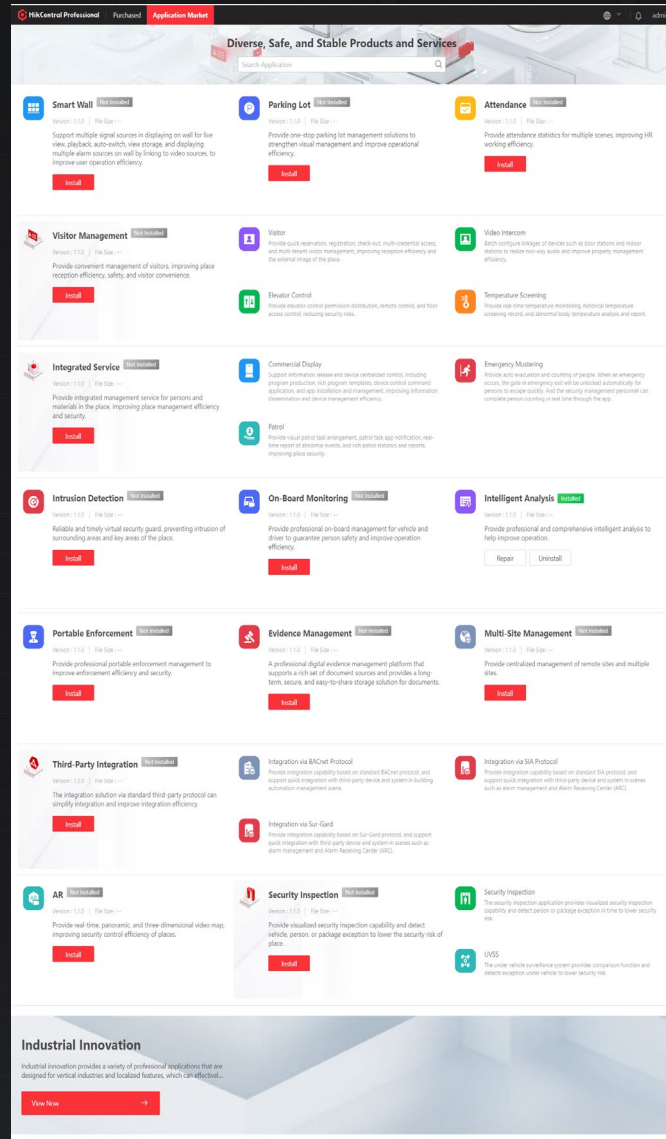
HikCentral Professional | Purchased | Application Market

admi

Diverse, Safe, and Stable Products and Services

Search Application

Smart Wall Not Installed
Version : 1.1.0 | File Size : --
Support multiple signal sources in displaying on wall for live view, playback, auto-switch, view storage, and displaying multiple alarm sources on wall by linking to video sources, to improve user operation efficiency.
Install

Parking Lot Not Installed
Version : 1.1.0 | File Size : --
Provide one-stop parking lot management solutions to strengthen visual management and improve operational efficiency.
Install

Attendance Not Installed
Version : 1.1.0 | File Size : --
Provide attendance statistics for multiple scenes, improving HR working efficiency.
Install

Visitor Management Not Installed
Version : 1.1.0 | File Size : --
Provide convenient management of visitors, improving place reception efficiency, safety, and visitor convenience.
Install

Visitor
Provide quick reservation, registration, check-out, multi-credential access, and multi-tenant visitor management, improving reception efficiency and the external image of the place.

Video Intercom
Batch configure linkages of devices such as door stations and indoor stations to realize two-way audio and improve property management efficiency.

Elevator Control
Provide elevator control permission distribution, remote control, and floor access control, reducing security risks.

Temperature Screening
Provide real-time temperature monitoring, historical temperature screening record, and abnormal body temperature analysis and report.

Integrated Service Not Installed
Version : 1.1.0 | File Size : --
Provide integrated management service for persons and materials in the place, improving place management efficiency and security.
Install

Commercial Display
Support information release and device centralized control, including program production, rich program templates, device control command application, and app installation and management, improving information dissemination and device management efficiency.

Emergency Mustering
Provide auto evaluation and counting of people. When an emergency occurs, the gate in emergency exit will be unlocked automatically for persons to escape quickly. And the security management personnel can complete person counting in real time through the app.

Patrol
Provide visual patrol task arrangement, patrol task app notification, real-time report of abnormal events, and rich patrol statistics and reports, improving place security.

Intrusion Detection Not Installed
Version : 1.1.0 | File Size : --
Reliable and timely virtual security guard, preventing intrusion of surrounding areas and key areas of the place.
Install

On-Board Monitoring Not Installed
Version : 1.1.0 | File Size : --
Provide professional on-board management for vehicle and driver to guarantee person safety and improve operation efficiency.
Install

Intelligent Analysis Installed
Version : 1.1.0 | File Size : --
Provide professional and comprehensive intelligent analysis to help improve operation.
Repair | Uninstall

Portable Enforcement Not Installed
Version : 1.1.0 | File Size : --
Provide professional portable enforcement management to improve enforcement efficiency and security.
Install

Evidence Management Not Installed
Version : 1.1.0 | File Size : --
A professional digital evidence management platform that supports a rich set of document sources and provides a long-term, secure, and easy-to-share storage solution for documents.
Install

Multi-Site Management Not Installed
Version : 1.1.0 | File Size : --
Provide centralized management of remote sites and multiple sites.
Install

Third-Party Integration Not Installed
Version : 1.2.0 | File Size : --
The integration solution via standard third-party protocol can simplify integration and improve integration efficiency.
Install

Integration via BACnet Protocol
Provide integration capability based on standard BACnet protocol, and support quick integration with third-party device and system in building automation management scene.

Integration via SIA Protocol
Provide integration capability based on standard SIA protocol, and support quick integration with third-party device and system in scenes such as alarm management and Alarm Receiving Center (ARC).

Integration via Sur-Gard
Provide integration capability based on Sur-Gard protocol, and support quick integration with third-party device and system in scenes such as alarm management and Alarm Receiving Center (ARC).

AR Not Installed
Version : 1.1.0 | File Size : --
Provide real-time, panoramic, and three-dimensional video map, improving security control efficiency of places.
Install

Security Inspection Not Installed
Version : 1.1.0 | File Size : --
Provide visualized security inspection capability and detect vehicle, person, or package exception to lower the security risk of place.
Install

Security Inspection
The security inspection application provides visualized security inspection capability and detect person or package exception in time to lower security risk.

UVSS
The under vehicle surveillance system provides comparison function and detects exception under vehicle to lower security risk.

Industrial Innovation
Industrial innovation provides a variety of professional applications that are designed for vertical industries and localized features, which can effectivel...
View Now